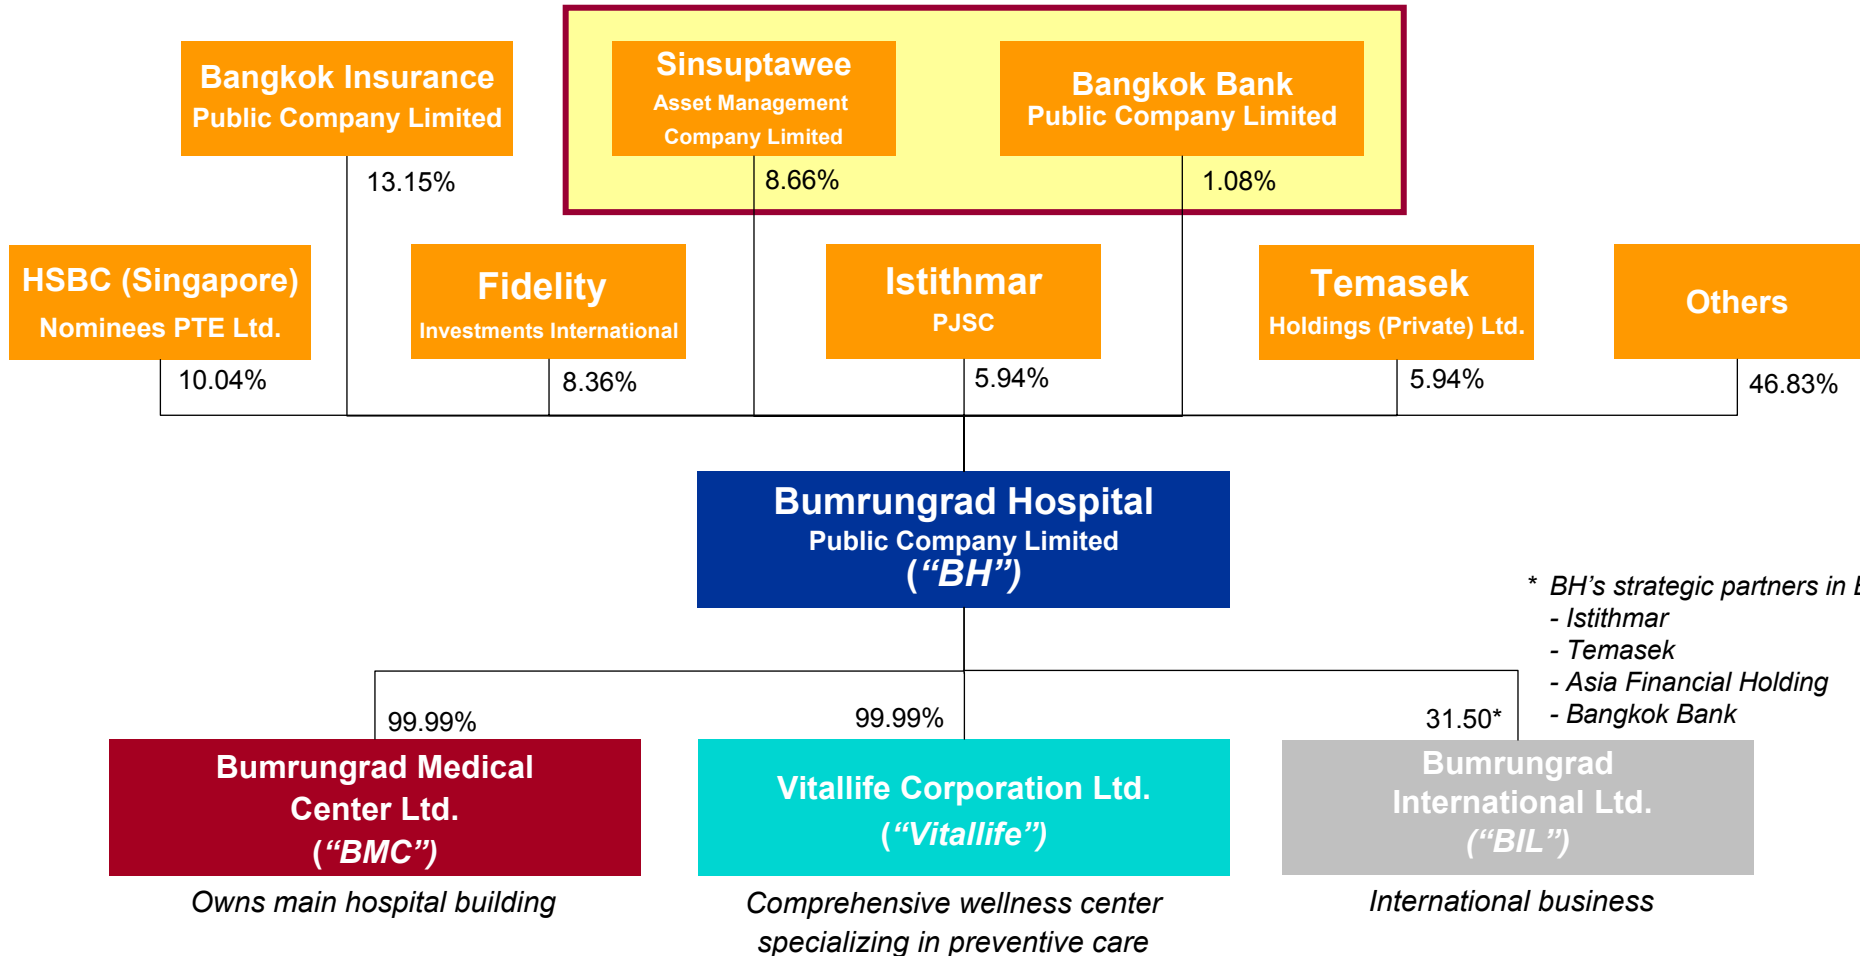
Bangkok Insurance Public Company Limited

13.15%

Sinsuptawee Asset Management Company Limited

8.66%

Bangkok Bank Public Company Limited

1.08%

HSBC (Singapore) Nominees PTE Ltd.

10.04%

Fidelity Investments International

8.36%

Istithmar PJSC

5.94%

Temasek Holdings (Private) Ltd.

5.94%

Others

46.83%

Bumrungrad Hospital Public Company Limited (“BH”)

* BH’s strategic partners in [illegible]
- Istithmar
- Temasek
- Asia Financial Holding
- Bangkok Bank

99.99%

99.99%

31.50*

Bumrungrad Medical Center Ltd. (“BMC”)

Owns main hospital building

Vitallife Corporation Ltd. (“Vitallife”)

Comprehensive wellness center specializing in preventive care

Bumrungrad International Ltd. (“BIL”)

International business